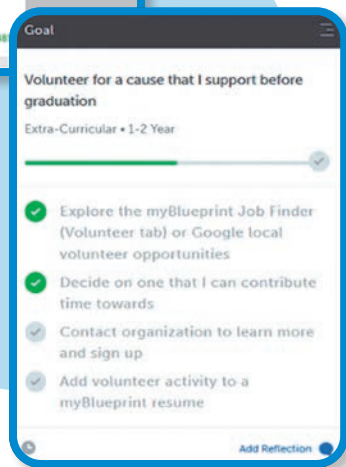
Goal

Volunteer for a cause that I support before graduation

Extra-Curricular • 1-2 Year

Explore the myBlueprint Job Finder (Volunteer tab) or Google local volunteer opportunities

Decide on one that I can contribute time towards

Contact organization to learn more and sign up

Add volunteer activity to a myBlueprint resume

Add Reflection